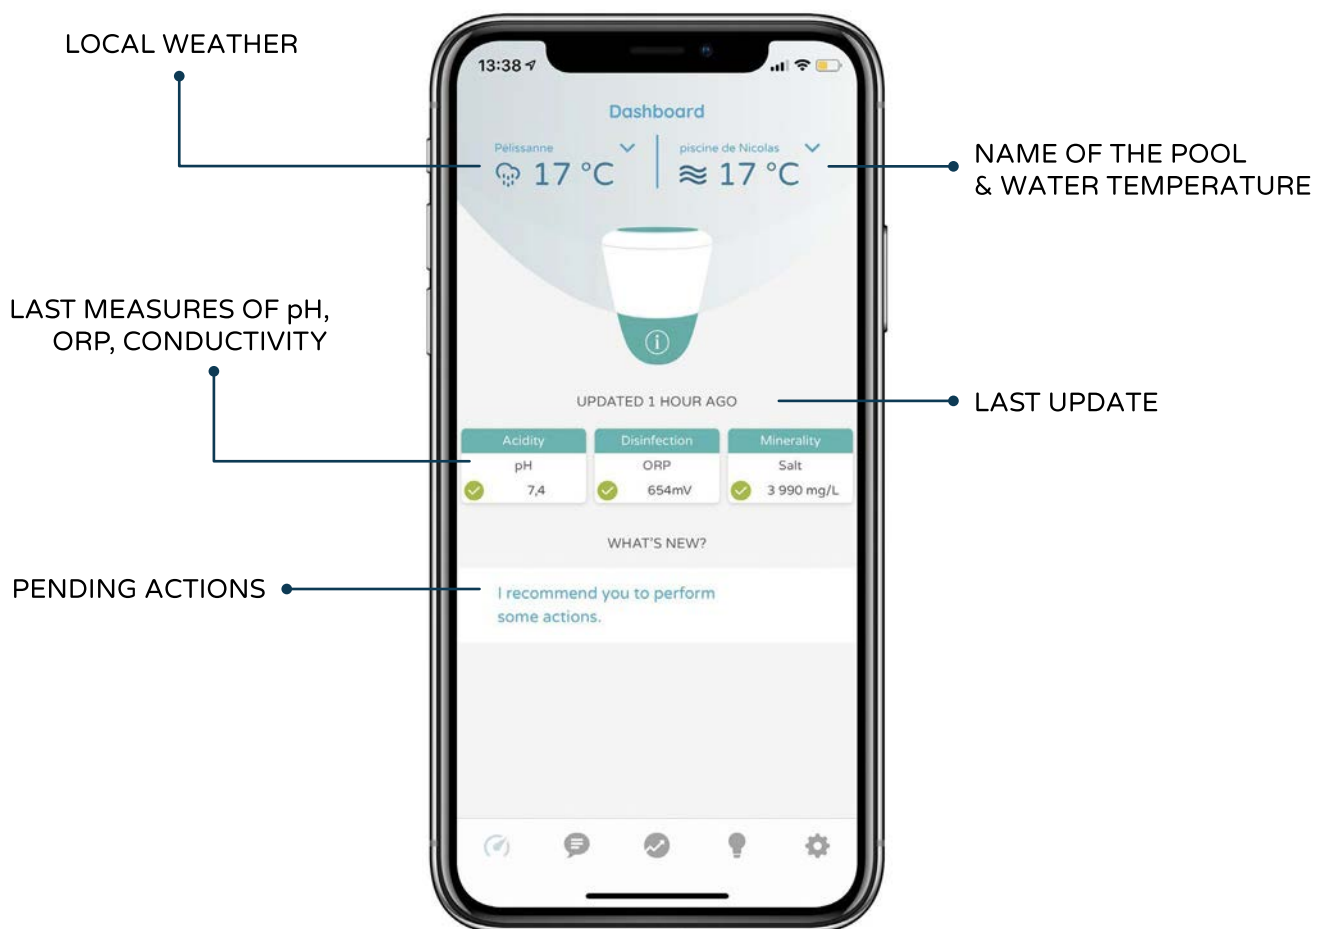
LOCAL WEATHER

13:38

Dashboard

Pélissanne
17 °C

piscine de Nicolas
≋ 17 °C

NAME OF THE POOL
& WATER TEMPERATURE

LAST MEASURES OF pH,
ORP, CONDUCTIVITY

UPDATED 1 HOUR AGO

LAST UPDATE

| Acidity | Disinfection | Minerality |
|---|---|---|
| pH | ORP | Salt |
| 7,4 | 654mV | 3 990 mg/L |

WHAT'S NEW?

PENDING ACTIONS

I recommend you to perform some actions.